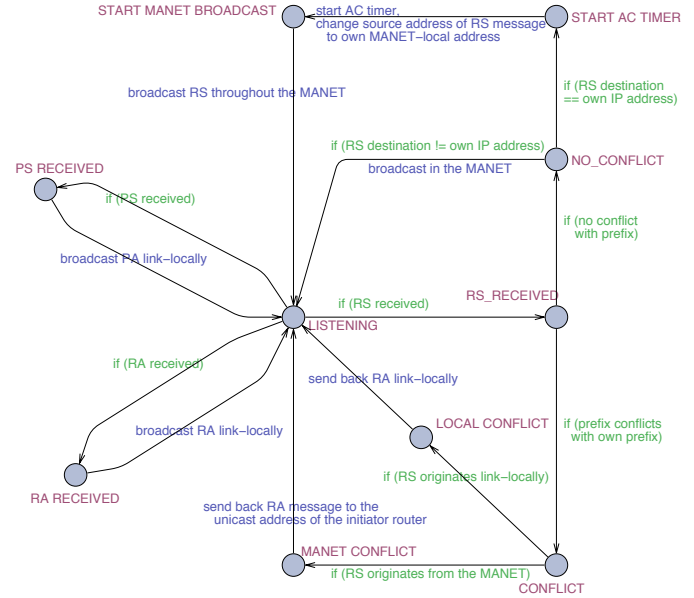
START MANET BROADCAST

start AC timer, change source address of RS message to own MANET−local address

START AC TIMER

broadcast RS throughout the MANET

if (RS destination == own IP address)

if (RS destination != own IP address)

broadcast in the MANET

NO_CONFLICT

PS RECEIVED

if (PS received)

broadcast PA link−locally

if (no conflict with prefix)

if (RS received)

RS_RECEIVED

LISTENING

if (RA received)

send back RA link−locally

LOCAL CONFLICT

broadcast RA link−locally

if (prefix conflicts with own prefix)

if (RS originates link−locally)

RA RECEIVED

send back RA message to the unicast address of the initiator router

MANET CONFLICT

if (RS originates from the MANET)

CONFLICT